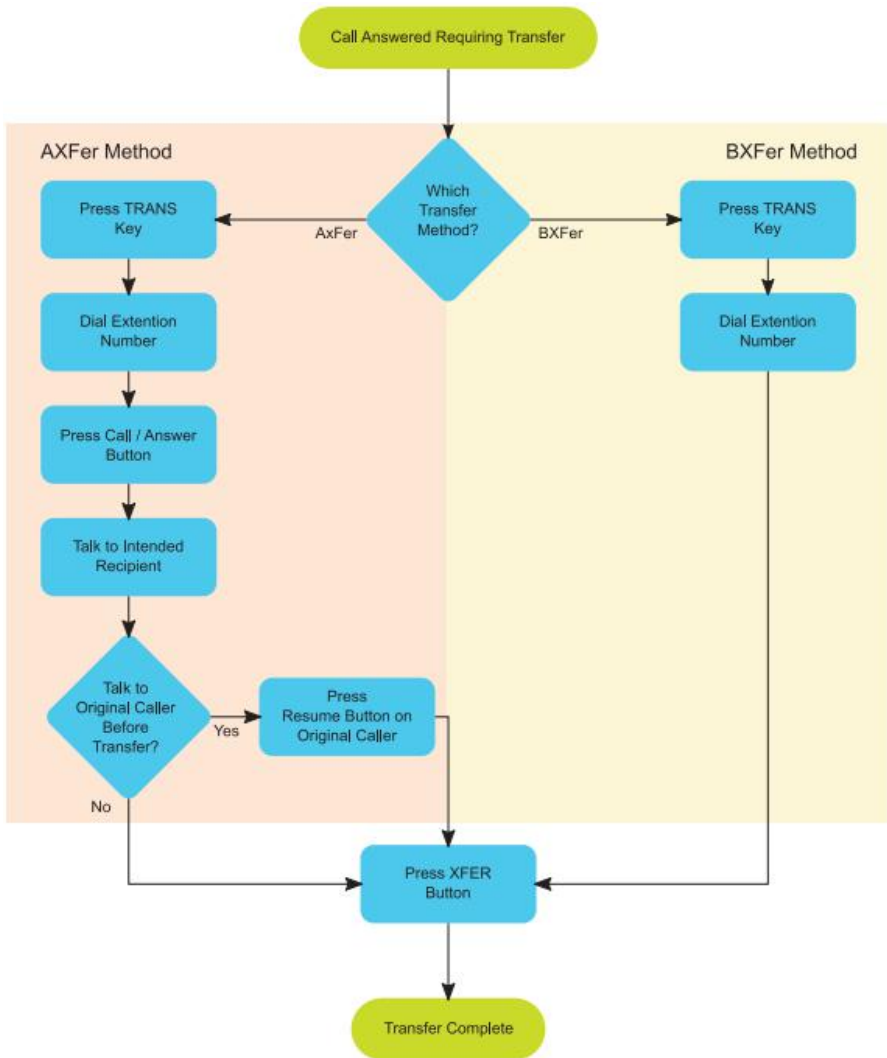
Call Answered Requiring Transfer

AXFer Method

BXFer Method

Which Transfer Method?

AxFer

BXFer

Press TRANS Key

Dial Extention Number

Press Call / Answer Button

Talk to Intended Recipient

Talk to Original Caller Before Transfer?

Yes

No

Press Resume Button on Original Caller

Press TRANS Key

Dial Extention Number

Press XFER Button

Transfer Complete